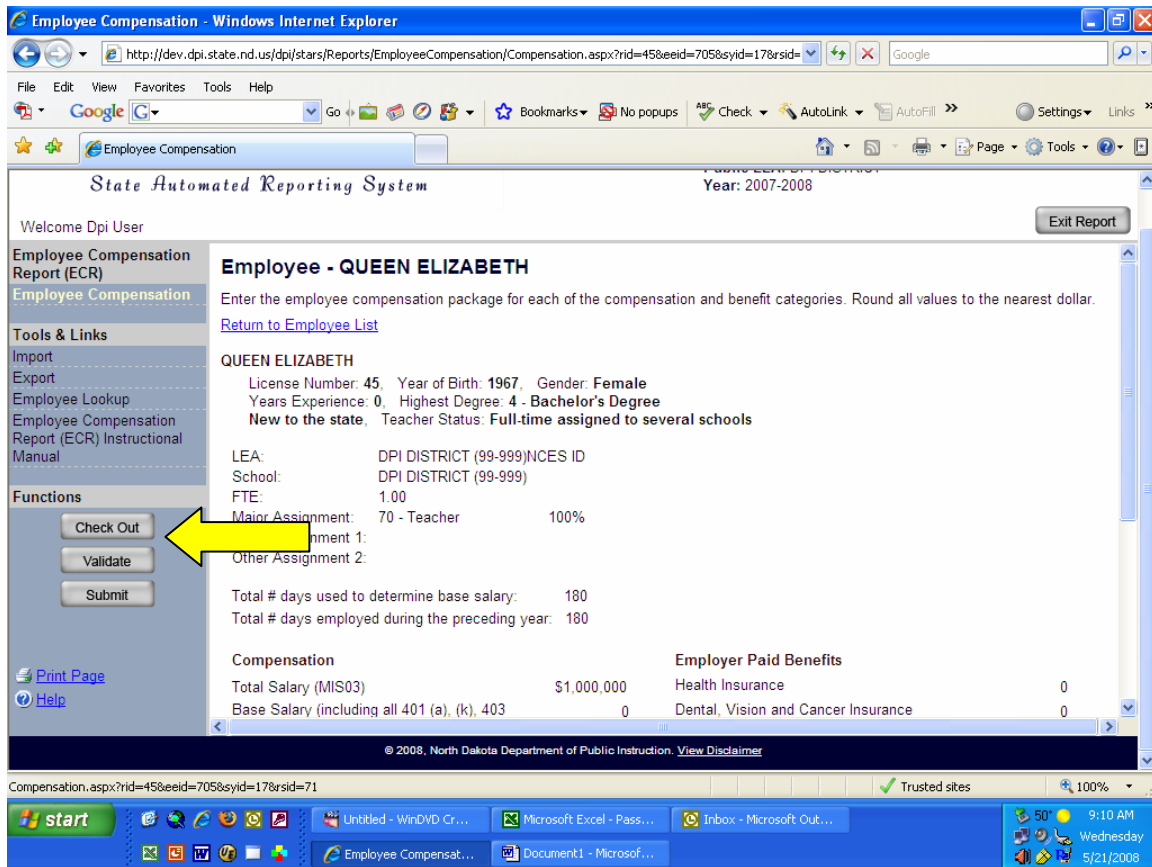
Employee Compensation - Windows Internet Explorer

http://dev.dpi.state.nd.us/dpi/stars/Reports/EmployeeCompensation/Compensation.aspx?rid=45&eeid=705&syid=17&rsid=

Google

File Edit View Favorites Tools Help

Google G Go Bookmarks No popups Check AutoLink AutoFill Settings Links

Employee Compensation

Page Tools

State Automated Reporting System

Year: 2007-2008

Welcome Dpi User

Exit Report

Employee Compensation Report (ECR)
Employee Compensation

Tools & Links
Import
Export
Employee Lookup
Employee Compensation Report (ECR) Instructional Manual

Functions
Check Out
Validate
Submit

Print Page
Help

Employee - QUEEN ELIZABETH

Enter the employee compensation package for each of the compensation and benefit categories. Round all values to the nearest dollar.

Return to Employee List

QUEEN ELIZABETH
License Number: 45, Year of Birth: 1967, Gender: Female
Years Experience: 0, Highest Degree: 4 - Bachelor's Degree
New to the state, Teacher Status: Full-time assigned to several schools

LEA: DPI DISTRICT (99-999)NCES ID
School: DPI DISTRICT (99-999)
FTE: 1.00
Major Assignment: 70 - Teacher 100%
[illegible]nment 1:
Other Assignment 2:

Total # days used to determine base salary: 180
Total # days employed during the preceding year: 180

Compensation
Total Salary (MIS03) $1,000,000
Base Salary (including all 401 (a), (k), 403 0

Employer Paid Benefits
Health Insurance 0
Dental, Vision and Cancer Insurance 0

© 2008, North Dakota Department of Public Instruction. View Disclaimer

Compensation.aspx?rid=45&eeid=705&syid=17&rsid=71

Trusted sites 100%

start
Untitled - WinDVD Cr...
Microsoft Excel - Pass...
Inbox - Microsoft Out...
Employee Compensat...
Document1 - Microsof...

50°
9:10 AM
Wednesday
5/21/2008